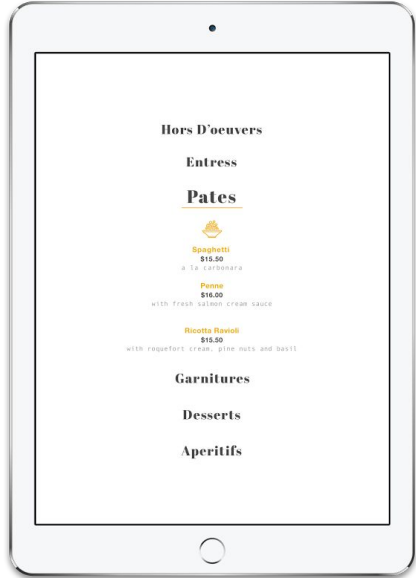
Hors D'oeuvers

Entress

Pates

Spaghetti
$15.50
a la carbonara

Penne
$16.00
with fresh salmon cream sauce

Ricotta Ravioli
$15.50
with roquefort cream, pine nuts and basil

Garnitures

Desserts

Aperitifs